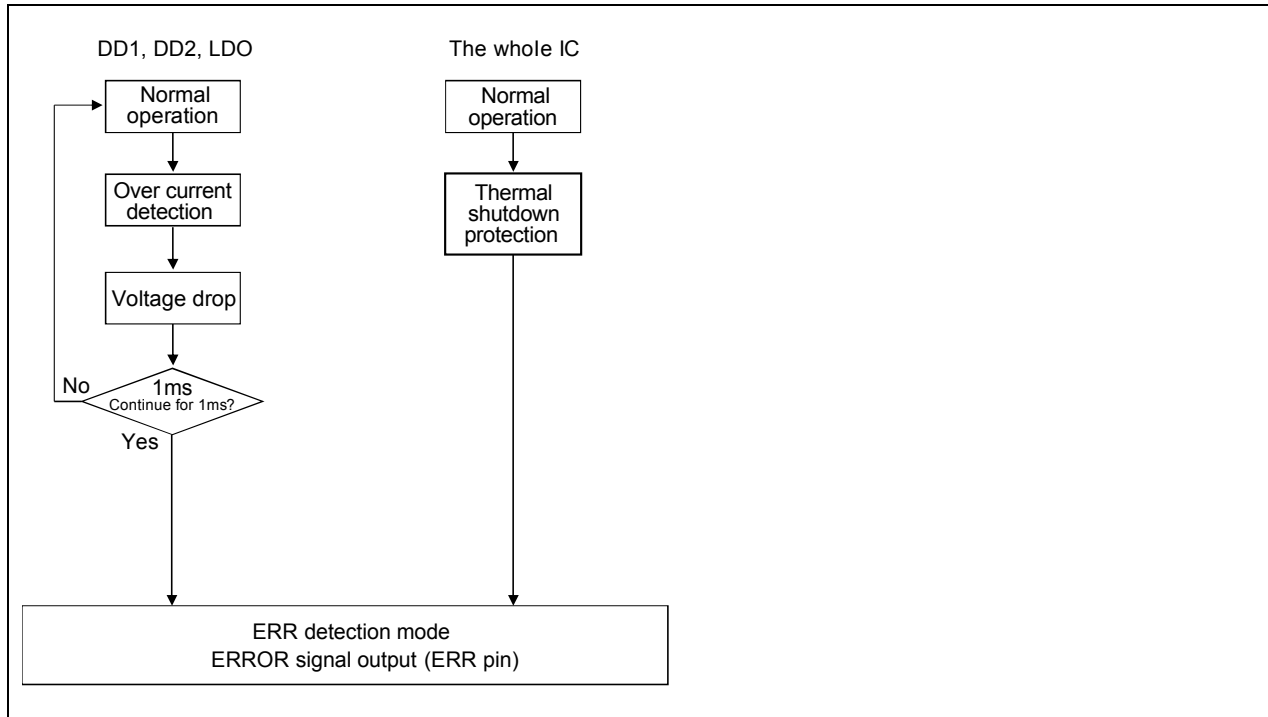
DD1, DD2, LDO

The whole IC

Normal operation

Over current detection

Voltage drop

No

1ms
Continue for 1ms?

Yes

Normal operation

Thermal shutdown protection

ERR detection mode
ERROR signal output (ERR pin)